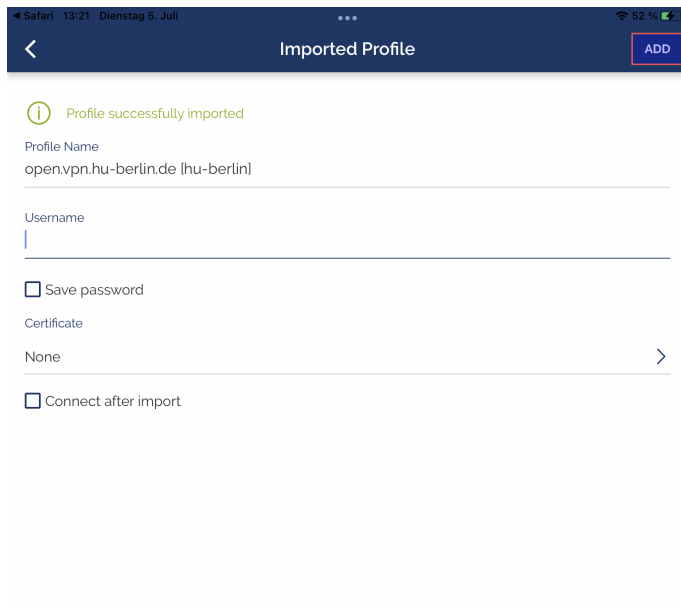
◀ Safari 13:21 Dienstag 5. Juli

52 %

Imported Profile

ADD

Profile successfully imported

Profile Name

open.vpn.hu-berlin.de [hu-berlin]

Username

Save password

Certificate

None

Connect after import